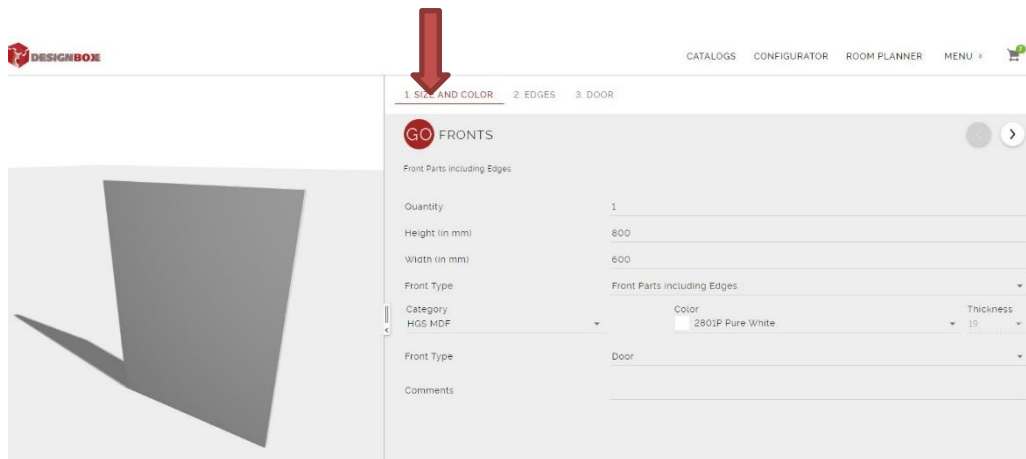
DESIGNBOX

CATALOGS CONFIGURATOR ROOM PLANNER MENU

1. SIZE AND COLOR 2. EDGES 3. DOOR

GO FRONTS

Front Parts including Edges

Quantity 1
Height (in mm) 800
Width (in mm) 600
Front Type Front Parts including Edges
Category HGS MDF
Color 2801P Pure White
Thickness 19
Front Type Door
Comments